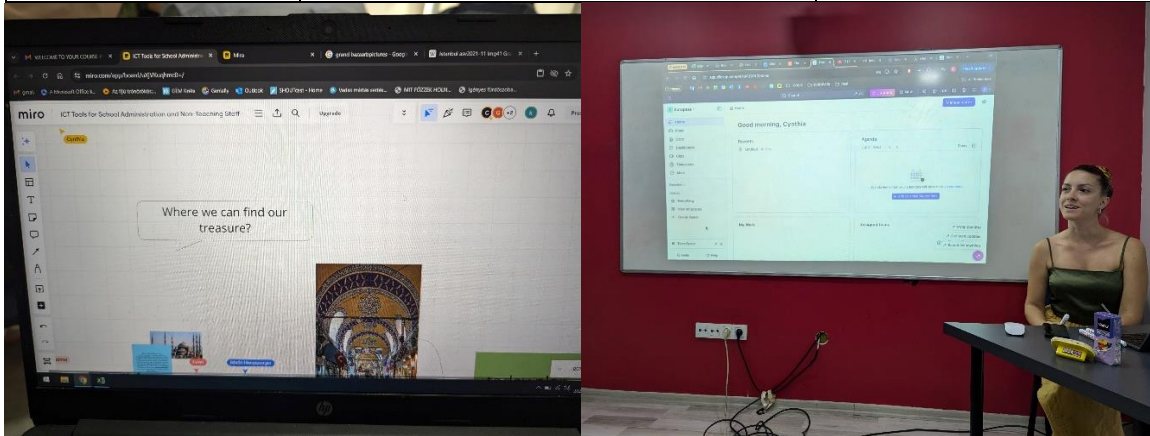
WELCOME TO YOUR COURS × ICT Tools for School Administ × Miro × grand bazaar pictures - Goog × Istanbul ais2021-11 img41 × +

miro.com/app/board/uXjVfuqhmdh=/

miro ICT Tools for School Administration and Non-Teaching Staff Upgrade

Cynthia

Where we can find our treasure?

Good morning, Cynthia

Agenda

My Work

Assigned to me